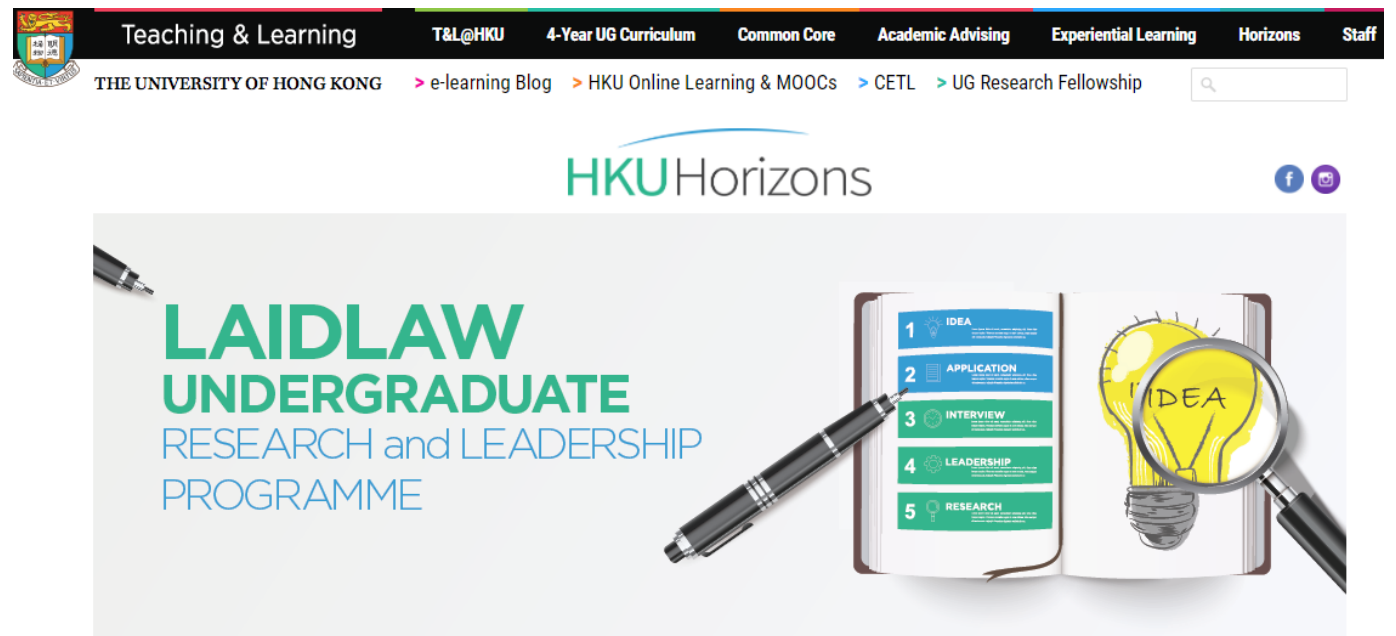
Teaching & Learning

T&L@HKU 4-Year UG Curriculum Common Core Academic Advising Experiential Learning Horizons Staff

THE UNIVERSITY OF HONG KONG

> e-learning Blog > HKU Online Learning & MOOCs > CETL > UG Research Fellowship

HKU Horizons

LAIDLAW
UNDERGRADUATE
RESEARCH and LEADERSHIP
PROGRAMME

1 IDEA
2 APPLICATION
3 INTERVIEW
4 LEADERSHIP
5 RESEARCH

IDEA